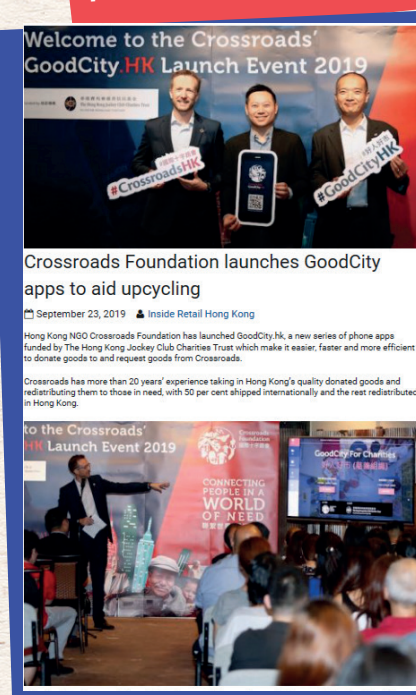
Welcome to the Crossroads' GoodCity.HK Launch Event 2019

#CrossroadsHK

#GoodCityHK

Crossroads Foundation launches GoodCity apps to aid upcycling

September 23, 2019 Inside Retail Hong Kong

Hong Kong NGO Crossroads Foundation has launched GoodCity.hk, a new series of phone apps funded by The Hong Kong Jockey Club Charities Trust which make it easier, faster and more efficient to donate goods to and request goods from Crossroads.

Crossroads has more than 20 years' experience taking in Hong Kong's quality donated goods and redistributing them to those in need, with 50 per cent shipped internationally and the rest redistributed in Hong Kong.

to the Crossroads' HK Launch Event 2019

Crossroads Foundation

CONNECTING PEOPLE IN A WORLD OF NEED

GoodCity For Charities